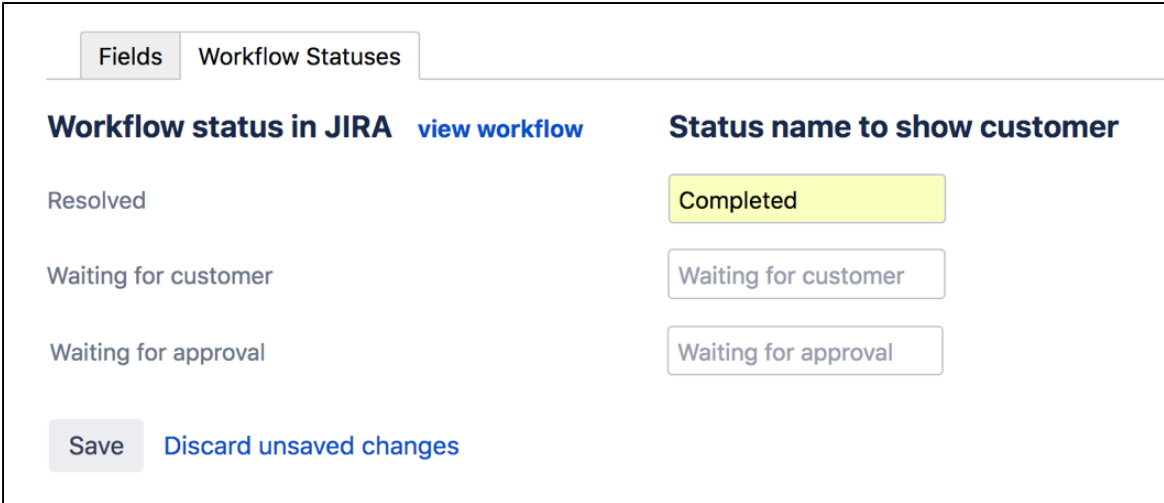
Fields Workflow Statuses

Workflow status in JIRA view workflow

Status name to show customer

Resolved

Completed

Waiting for customer

Waiting for customer

Waiting for approval

Waiting for approval

Save Discard unsaved changes